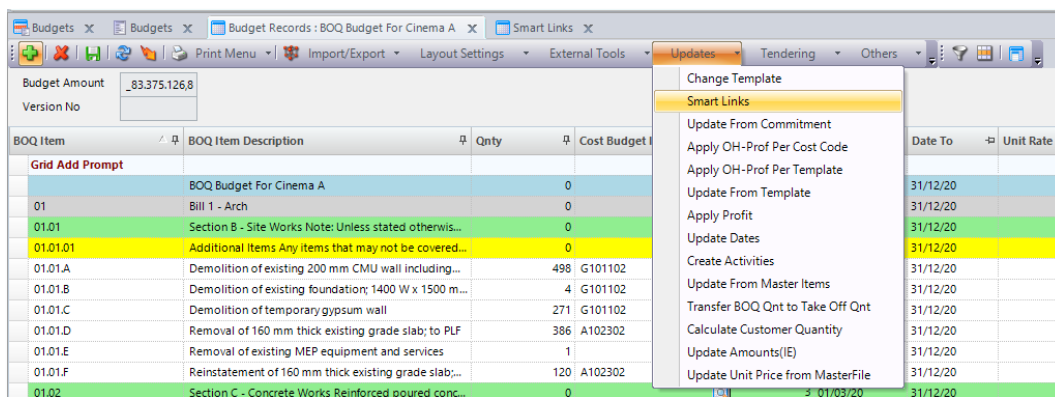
Budgets ✕ Budgets ✕ Budget Records : BOQ Budget For Cinema A ✕ Smart Links ✕

Print Menu | Import/Export | Layout Settings | External Tools | Updates | Tendering | Others

Budget Amount _83.375.126,8
Version No

| BOQ Item | BOQ Item Description | Qnty | Cost Budget I | Date To | Unit Rate |
|---|---|---|---|---|---|
| Grid Add Prompt | | | | | |
| | BOQ Budget For Cinema A | 0 | | 31/12/20 | |
| 01 | Bill 1 - Arch | 0 | | 31/12/20 | |
| 01.01 | Section B - Site Works Note: Unless stated otherwis... | 0 | | 31/12/20 | |
| 01.01.01 | Additional Items Any items that may not be covered... | 0 | | 31/12/20 | |
| 01.01.A | Demolition of existing 200 mm CMU wall including... | 498 | G101102 | 31/12/20 | |
| 01.01.B | Demolition of existing foundation; 1400 W x 1500 m... | 4 | G101102 | 31/12/20 | |
| 01.01.C | Demolition of temporary gypsum wall | 271 | G101102 | 31/12/20 | |
| 01.01.D | Removal of 160 mm thick existing grade slab; to PLF | 386 | A102302 | 31/12/20 | |
| 01.01.E | Removal of existing MEP equipment and services | 1 | | 31/12/20 | |
| 01.01.F | Reinstatement of 160 mm thick existing grade slab;... | 120 | A102302 | 31/12/20 | |
| 01.02 | Section C - Concrete Works Reinforced poured conc... | 0 | 3 01/03/20 | 31/12/20 | |

Change Template
Smart Links
Update From Commitment
Apply OH-Prof Per Cost Code
Apply OH-Prof Per Template
Update From Template
Apply Profit
Update Dates
Create Activities
Update From Master Items
Transfer BOQ Qnt to Take Off Qnt
Calculate Customer Quantity
Update Amounts(IE)
Update Unit Price from MasterFile